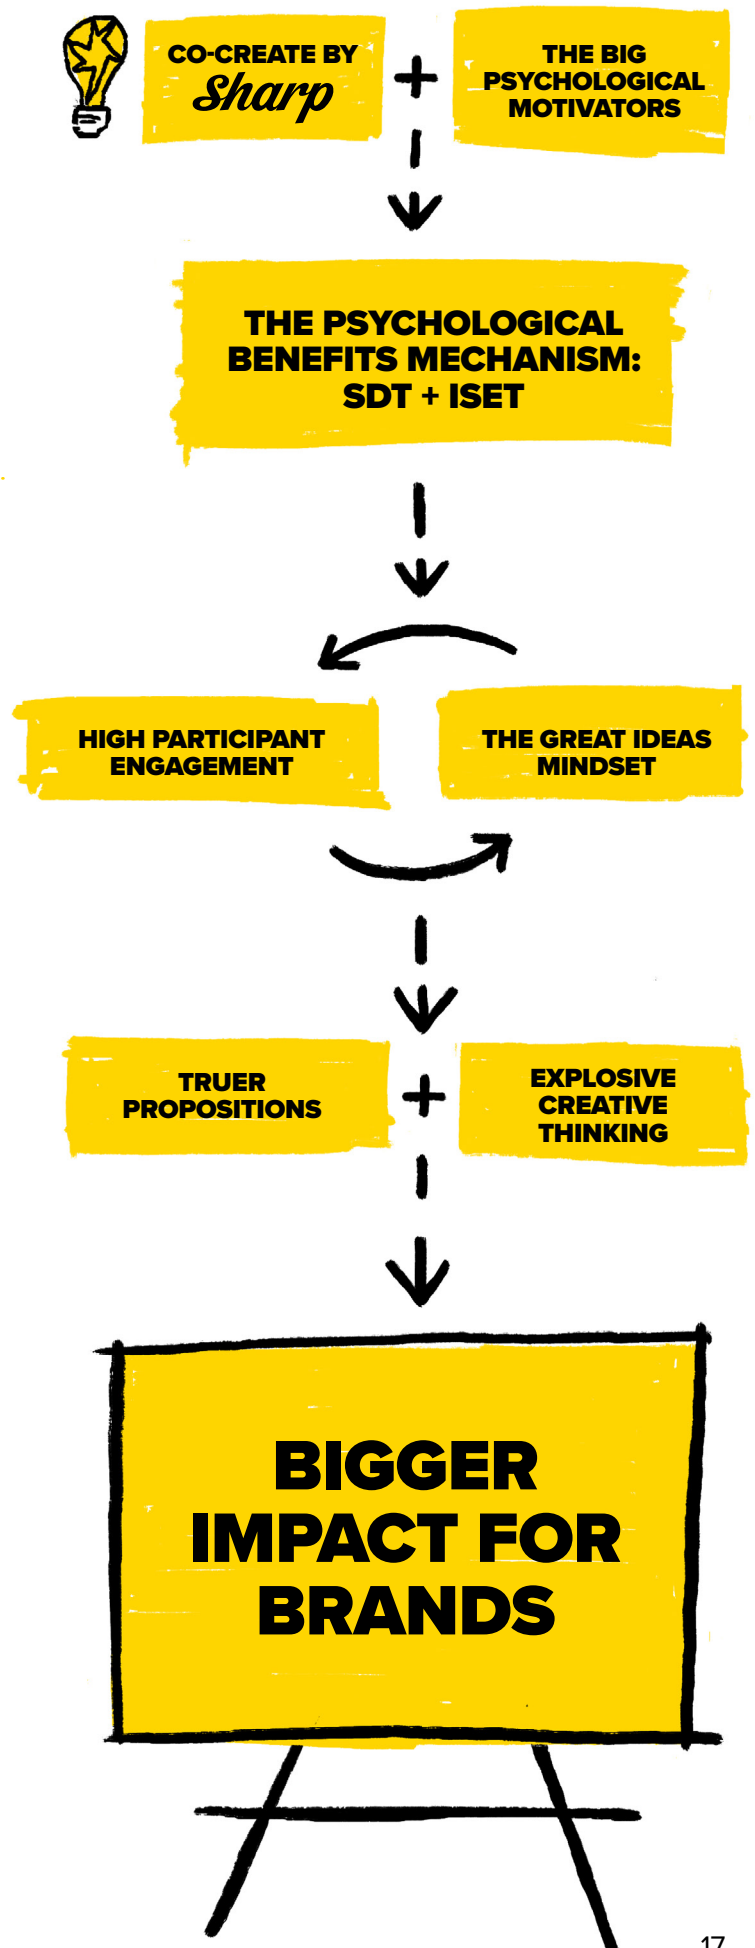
CO-CREATE BY Sharp

+

THE BIG PSYCHOLOGICAL MOTIVATORS

THE PSYCHOLOGICAL BENEFITS MECHANISM: SDT + ISET

HIGH PARTICIPANT ENGAGEMENT

THE GREAT IDEAS MINDSET

TRUER PROPOSITIONS

+

EXPLOSIVE CREATIVE THINKING

BIGGER IMPACT FOR BRANDS

17